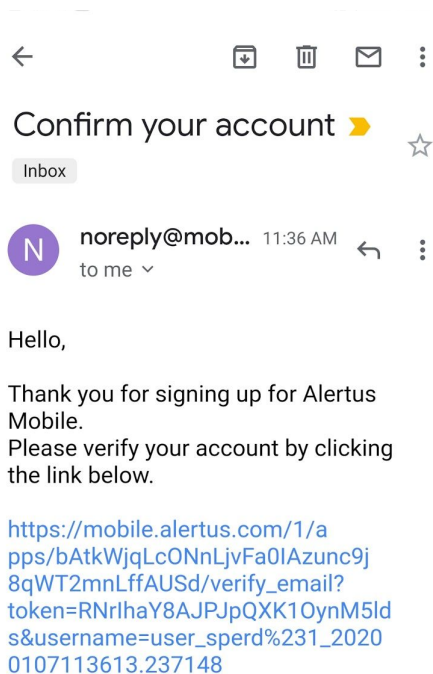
Confirm your account

Inbox

N

noreply@mob... 11:36 AM

to me

Hello,

Thank you for signing up for Alertus Mobile.
Please verify your account by clicking the link below.

https://mobile.alertus.com/1/apps/bAtkWjqLcONnLjvFa0IAzunc9j8qWT2mnLffAUSd/verify_email?token=RNrlhaY8AJPjpQXK1OynM5lds&username=user_sperd%231_20200107113613.237148